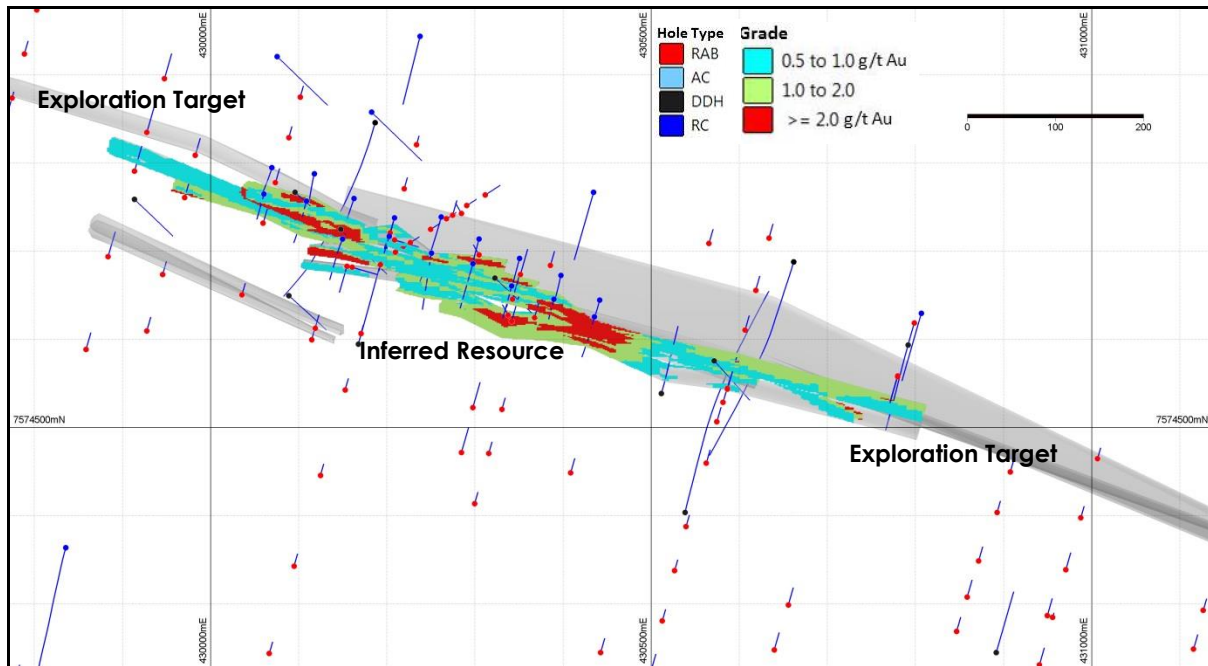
430000mE

430500mE

431000mE

Hole Type

RAB

AC

DDH

RC

Grade

0.5 to 1.0 g/t Au

1.0 to 2.0

>= 2.0 g/t Au

0

100

200

Exploration Target

Inferred Resource

7574500mN

7574500mN

Exploration Target

430000mE

430500mE

431000mE